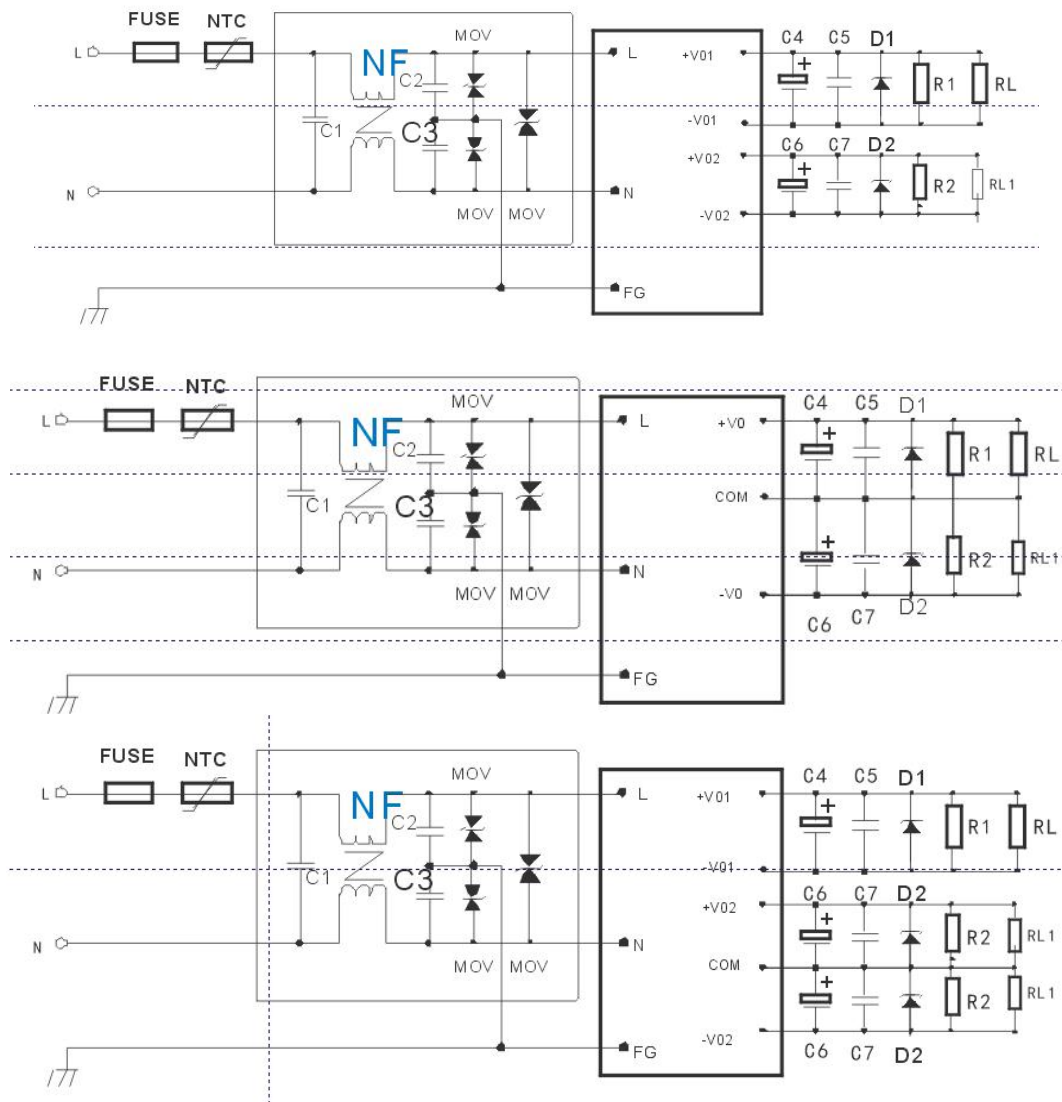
FUSE NTC
L
N
NF
C1
C2
C3
MOV
MOV
MOV
L
N
FG
+V01
-V01
+V02
-V02
C4
C5
D1
R1
RL
C6
C7
D2
R2
RL1

FUSE NTC
L
N
NF
C1
C2
C3
MOV
MOV
MOV
L
N
FG
+V0
COM
-V0
C4
C5
D1
R1
RL
R2
RL1
C6
C7
D2

FUSE NTC
L
N
NF
C1
C2
C3
MOV
MOV
MOV
L
N
FG
+V01
-V01
+V02
COM
-V02
C4
C5
D1
R1
RL
C6
C7
D2
R2
RL1
R2
RL1
C6
C7
D2